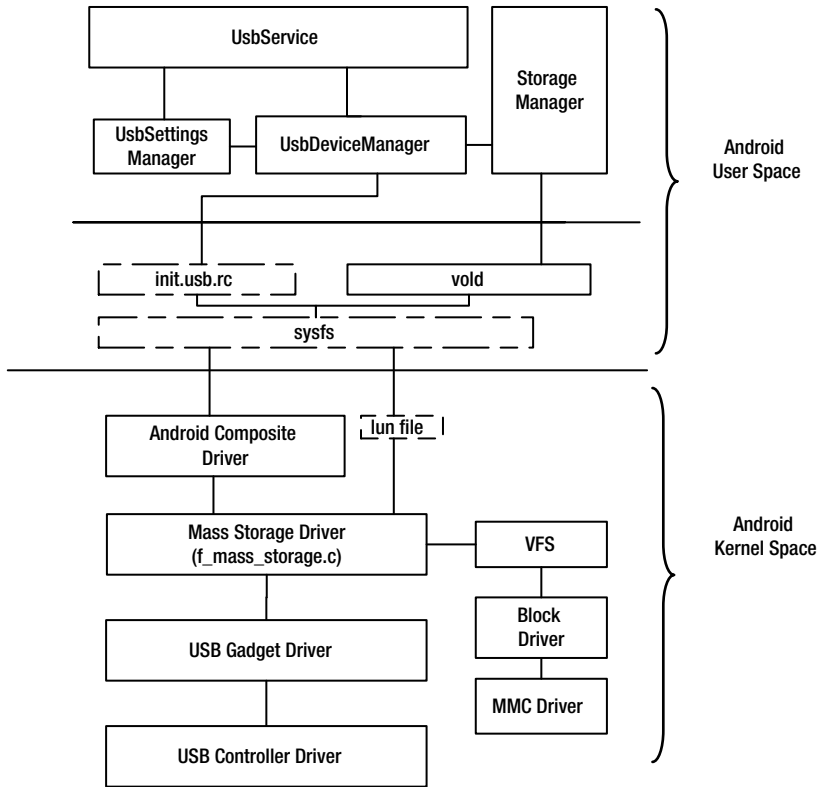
UsbService

Storage Manager

UsbSettings Manager

UsbDeviceManager

Android User Space

init.usb.rc

vold

sysfs

Android Composite Driver

lun file

Mass Storage Driver (f_mass_storage.c)

VFS

Android Kernel Space

Block Driver

USB Gadget Driver

MMC Driver

USB Controller Driver